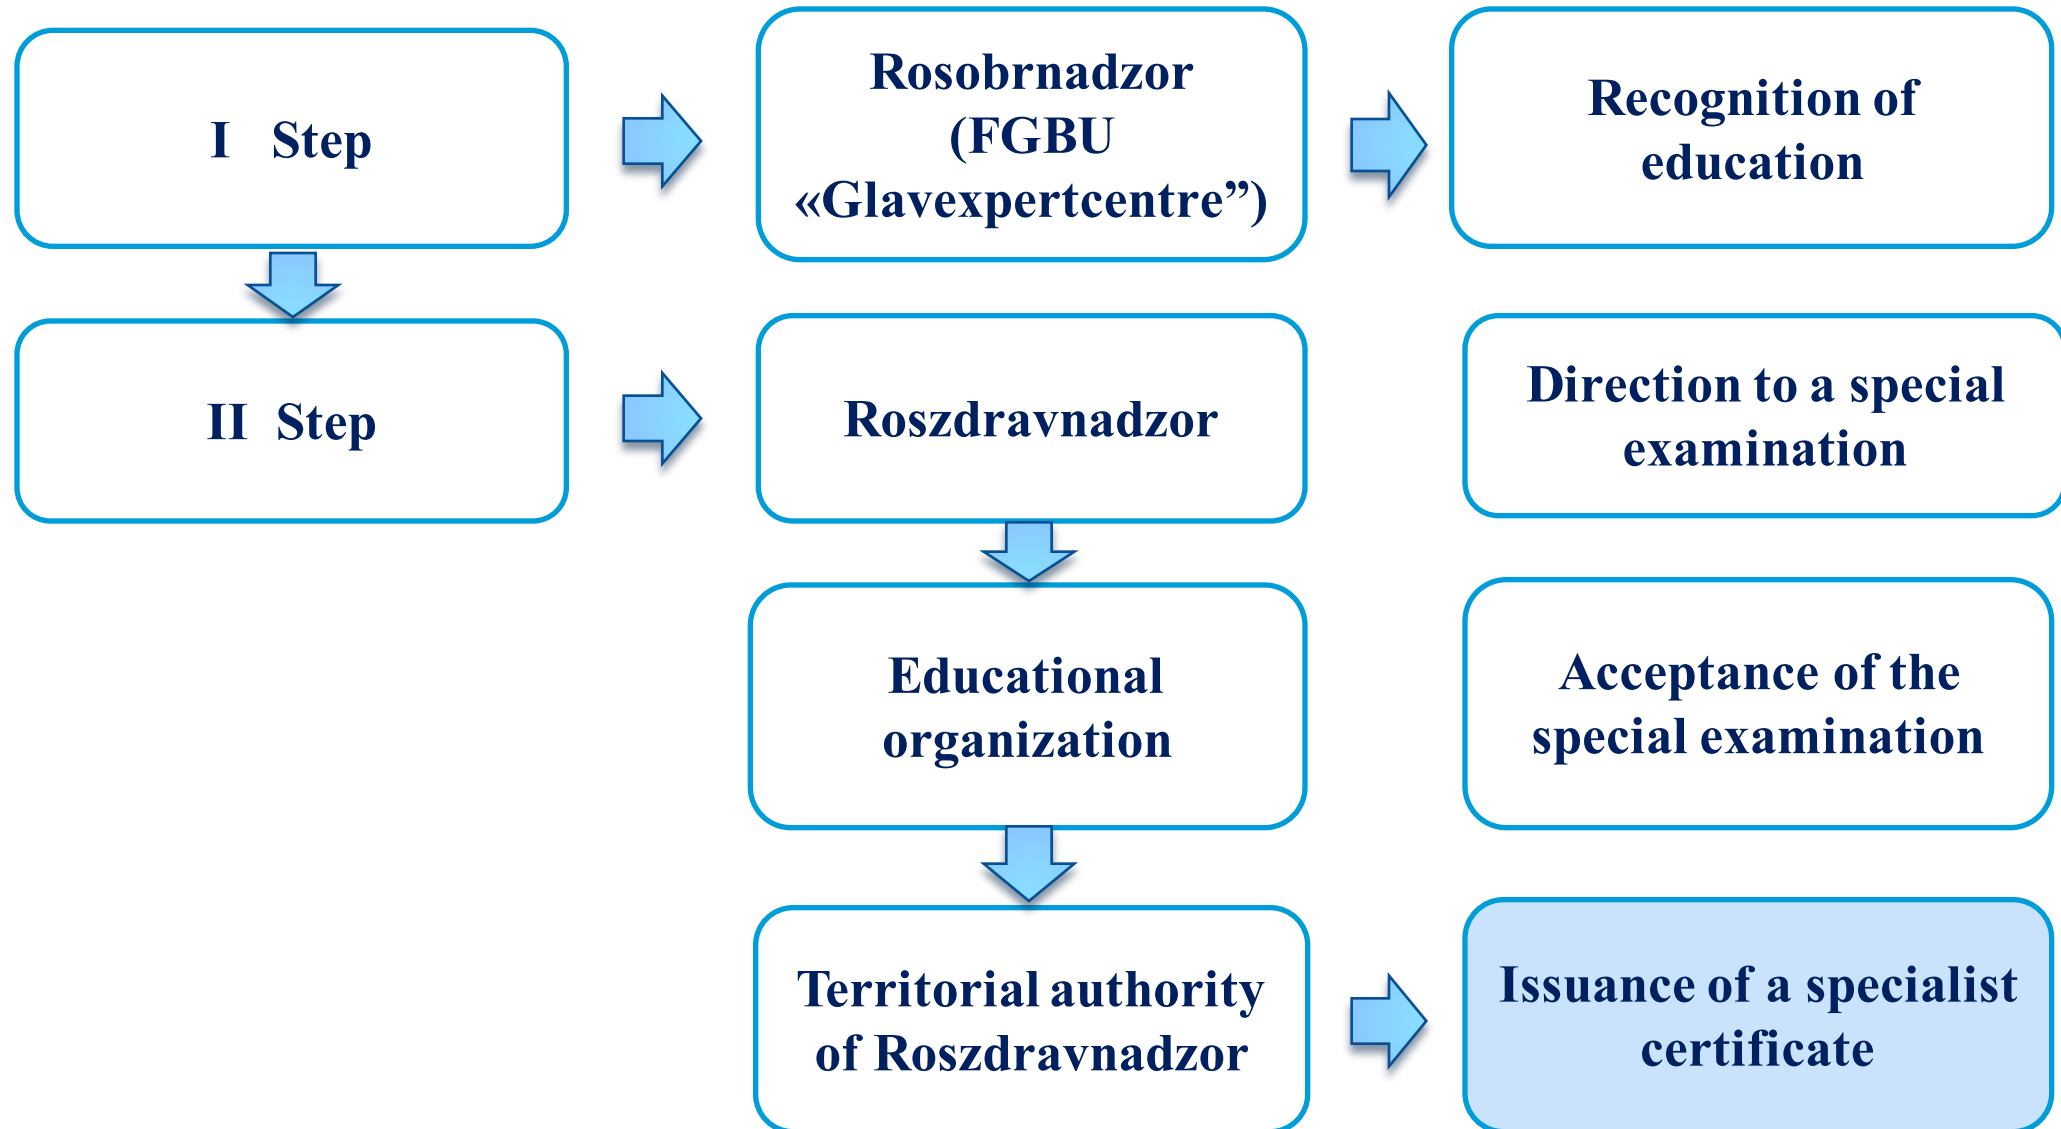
I Step

Rosobrnadzor (FGBU «Glavexpertcentre”)

Recognition of education

II Step

Roszdravnadzor

Direction to a special examination

Educational organization

Acceptance of the special examination

Territorial authority of Roszdravnadzor

Issuance of a specialist certificate